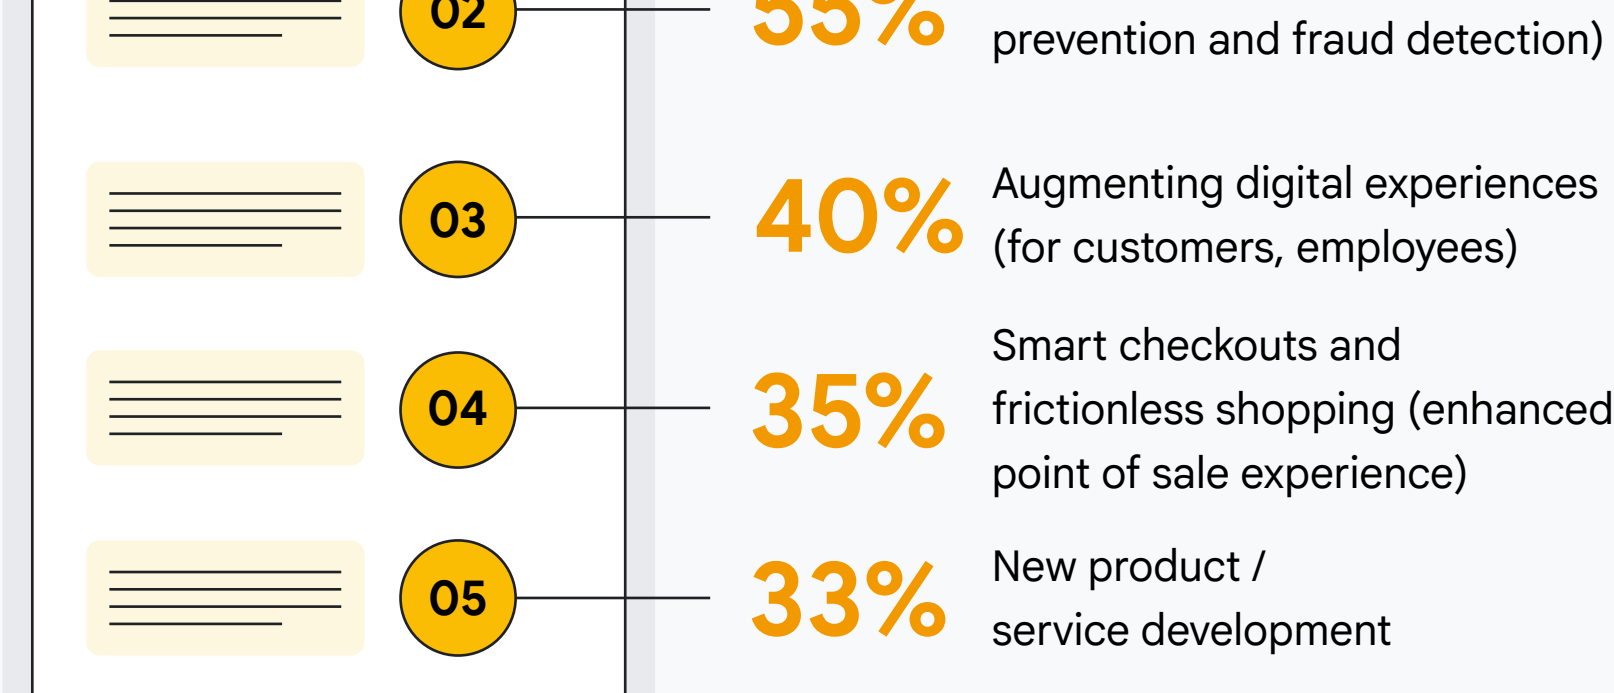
02

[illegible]%

prevention and fraud detection)

03

40%

Augmenting digital experiences (for customers, employees)

04

35%

Smart checkouts and frictionless shopping (enhanced point of sale experience)

05

33%

New product / service development